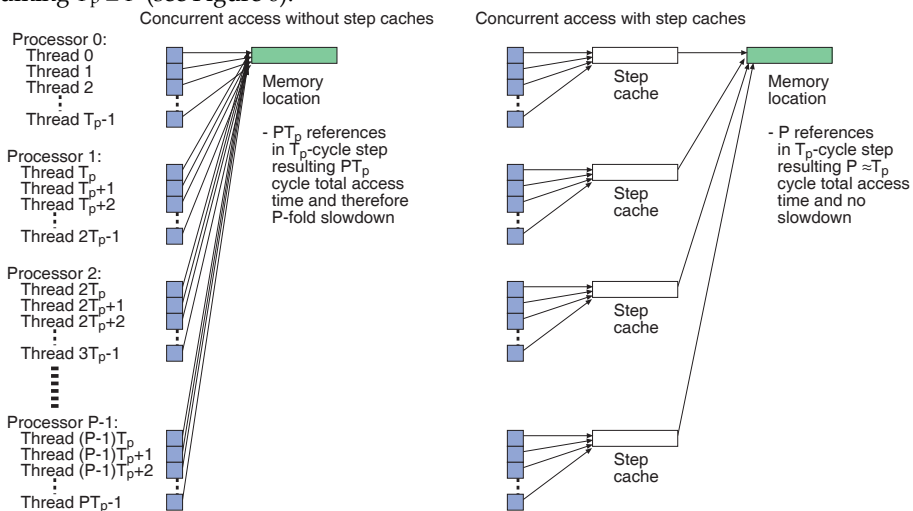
running $T_p \geq P$ (see Figure 6).

Concurrent access without step caches

Concurrent access with step caches

Processor 0:
Thread 0
Thread 1
Thread 2
Thread $T_p$-1

Processor 1:
Thread $T_p$
Thread $T_p$+1
Thread $T_p$+2
Thread $2T_p$-1

Processor 2:
Thread $2T_p$
Thread $2T_p$+1
Thread $2T_p$+2
Thread $3T_p$-1

Processor P-1:
Thread $(P-1)T_p$
Thread $(P-1)T_p$+1
Thread $(P-1)T_p$+2
Thread $PT_p$-1

Memory location

- $PT_p$ references in $T_p$-cycle step resulting $PT_p$ cycle total access time and therefore P-fold slowdown

Step cache

Step cache

Step cache

Step cache

Memory location

- P references in $T_p$-cycle step resulting $P \approx T_p$ cycle total access time and no slowdown